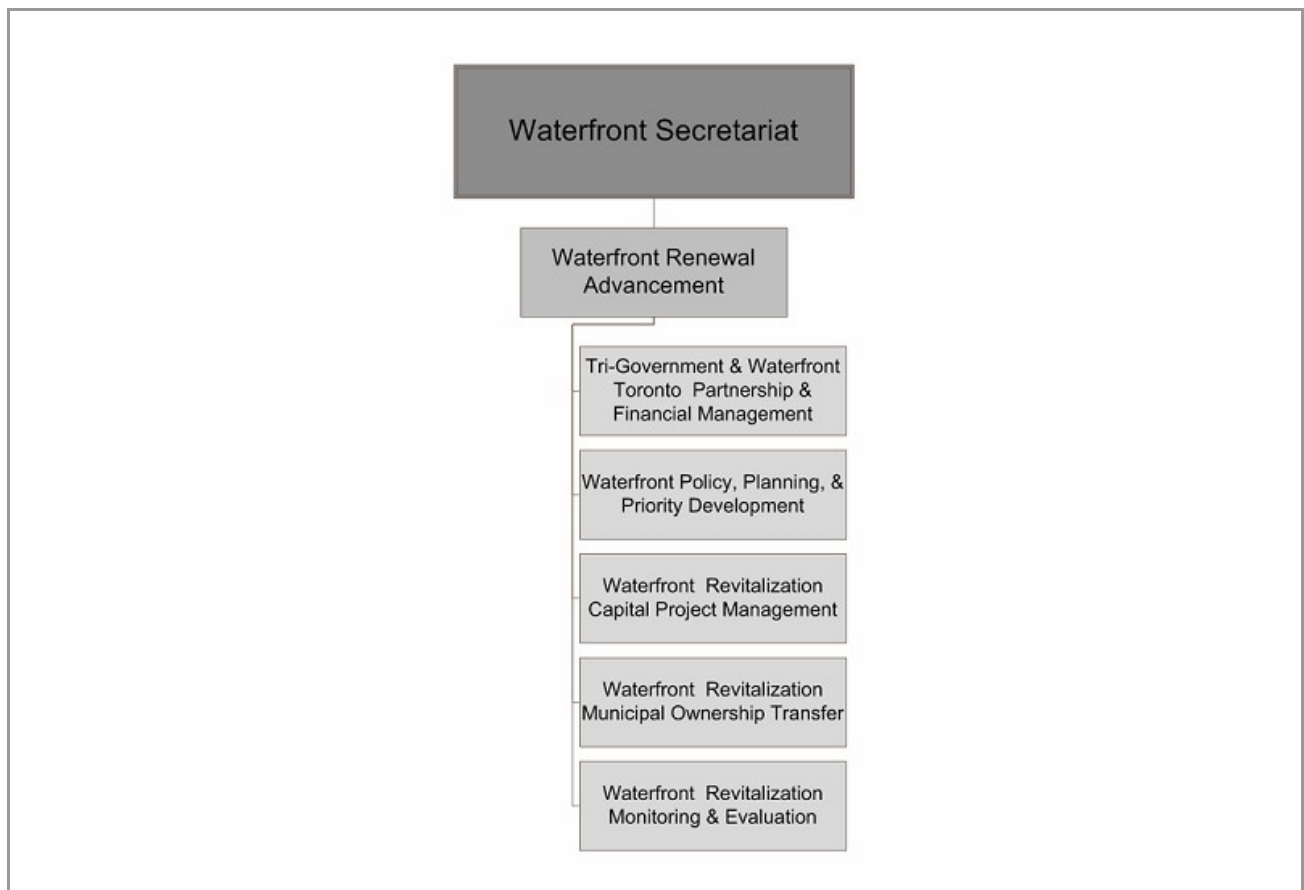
Waterfront Secretariat

Waterfront Renewal Advancement

Tri-Government & Waterfront Toronto Partnership & Financial Management

Waterfront Policy, Planning, & Priority Development

Waterfront Revitalization Capital Project Management

Waterfront Revitalization Municipal Ownership Transfer

Waterfront Revitalization Monitoring & Evaluation